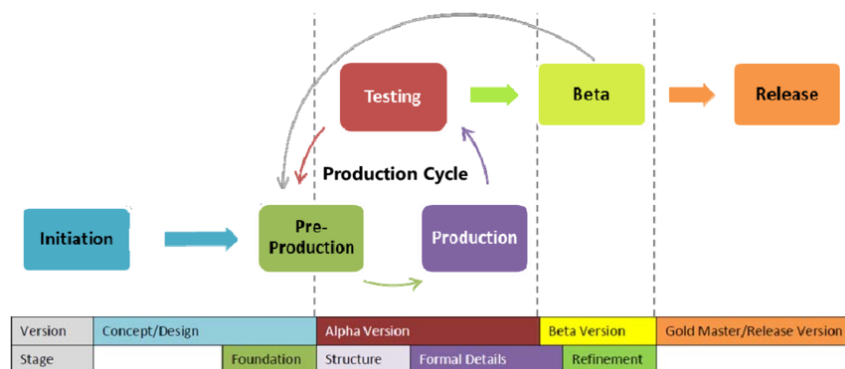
Testing

Beta

Release

Production Cycle

Initiation

Pre-Production

Production

| Version | Concept/Design | | Alpha Version | | Beta Version | Gold Master/Release Version |
|---|---|---|---|---|---|---|
| Stage | | Foundation | Structure | Formal Details | Refinement | |